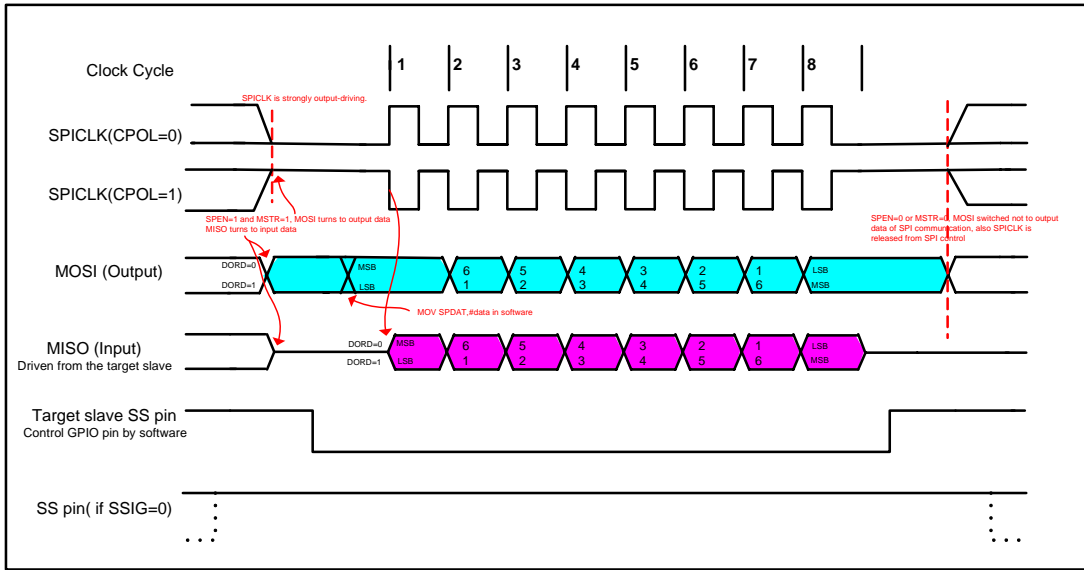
Clock Cycle
1
2
3
4
5
6
7
8

SPICLK is strongly output-driving.

SPICLK(CPOL=0)

SPICLK(CPOL=1)

SPEN=1 and MSTR=1, MOSI turns to output data
MISO turns to input data

SPEN=0 or MSTR=0, MOSI switched not to output data of SPI communication, also SPICLK is released from SPI control

MOSI (Output)
DORD=0
DORD=1
MSB
LSB
6
1
5
2
4
3
3
4
2
5
1
6
LSB
MSB

MOV SPDAT,#data in software

MISO (Input)
Driven from the target slave
DORD=0
DORD=1
MSB
LSB
6
1
5
2
4
3
3
4
2
5
1
6
LSB
MSB

Target slave SS pin
Control GPIO pin by software

SS pin( if SSIG=0)